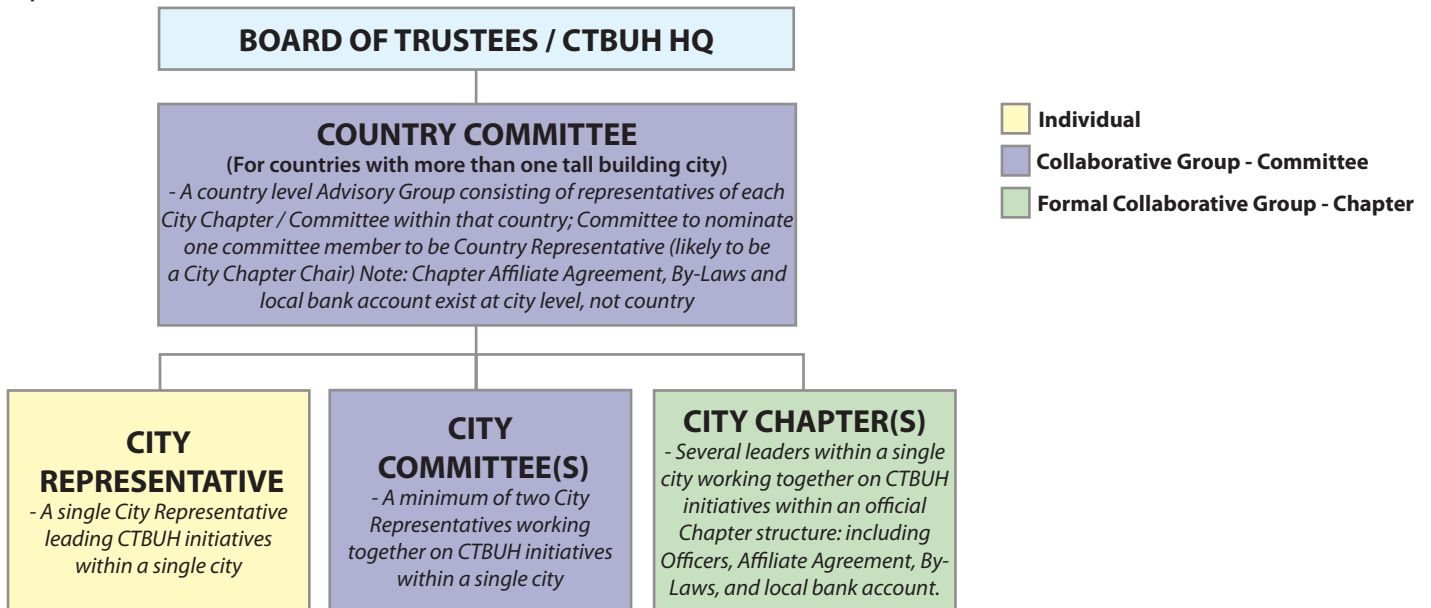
BOARD OF TRUSTEES / CTBUH HQ

COUNTRY COMMITTEE
(For countries with more than one tall building city)
- A country level Advisory Group consisting of representatives of each City Chapter / Committee within that country; Committee to nominate one committee member to be Country Representative (likely to be a City Chapter Chair) Note: Chapter Affiliate Agreement, By-Laws and local bank account exist at city level, not country

Individual
Collaborative Group - Committee
Formal Collaborative Group - Chapter

CITY REPRESENTATIVE
- A single City Representative leading CTBUH initiatives within a single city

CITY COMMITTEE(S)
- A minimum of two City Representatives working together on CTBUH initiatives within a single city

CITY CHAPTER(S)
- Several leaders within a single city working together on CTBUH initiatives within an official Chapter structure: including Officers, Affiliate Agreement, By-Laws, and local bank account.